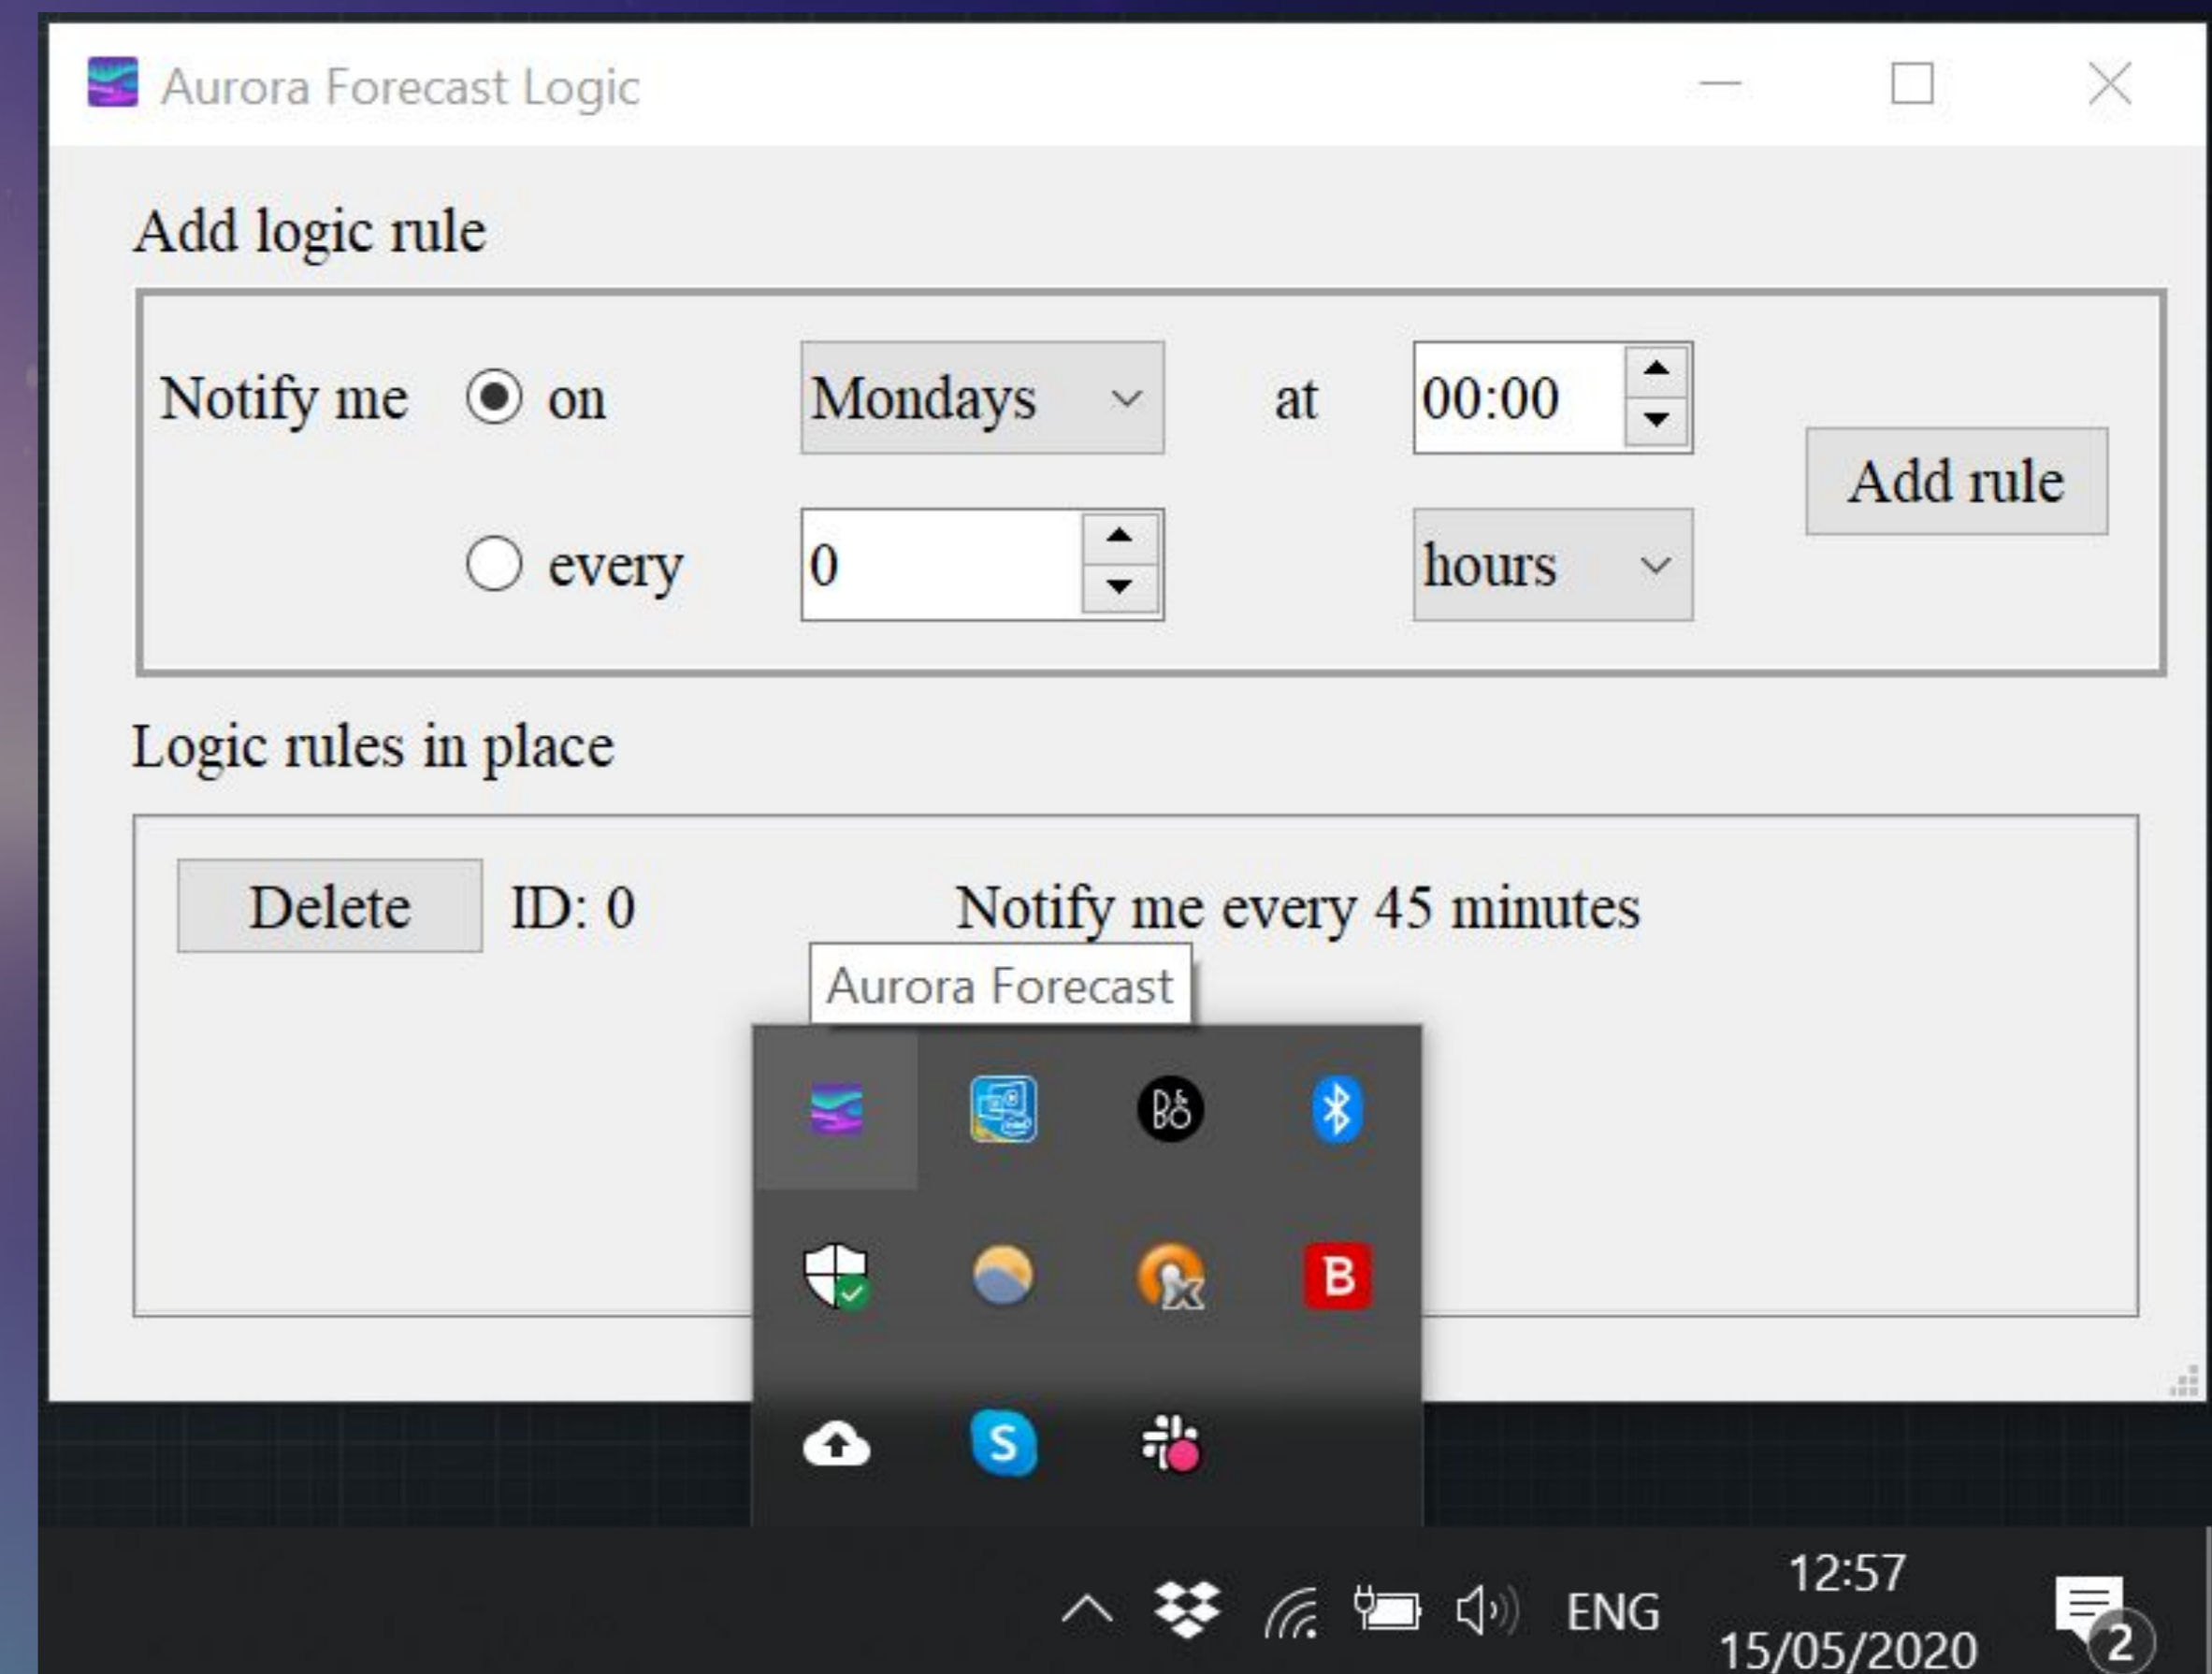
Aurora Forecast Logic

Add logic rule

Notify me on Mondays at 00:00

every 0 hours

Add rule

Logic rules in place

Delete ID: 0 Notify me every 45 minutes

Aurora Forecast

B

ENG 12:57 15/05/2020

2